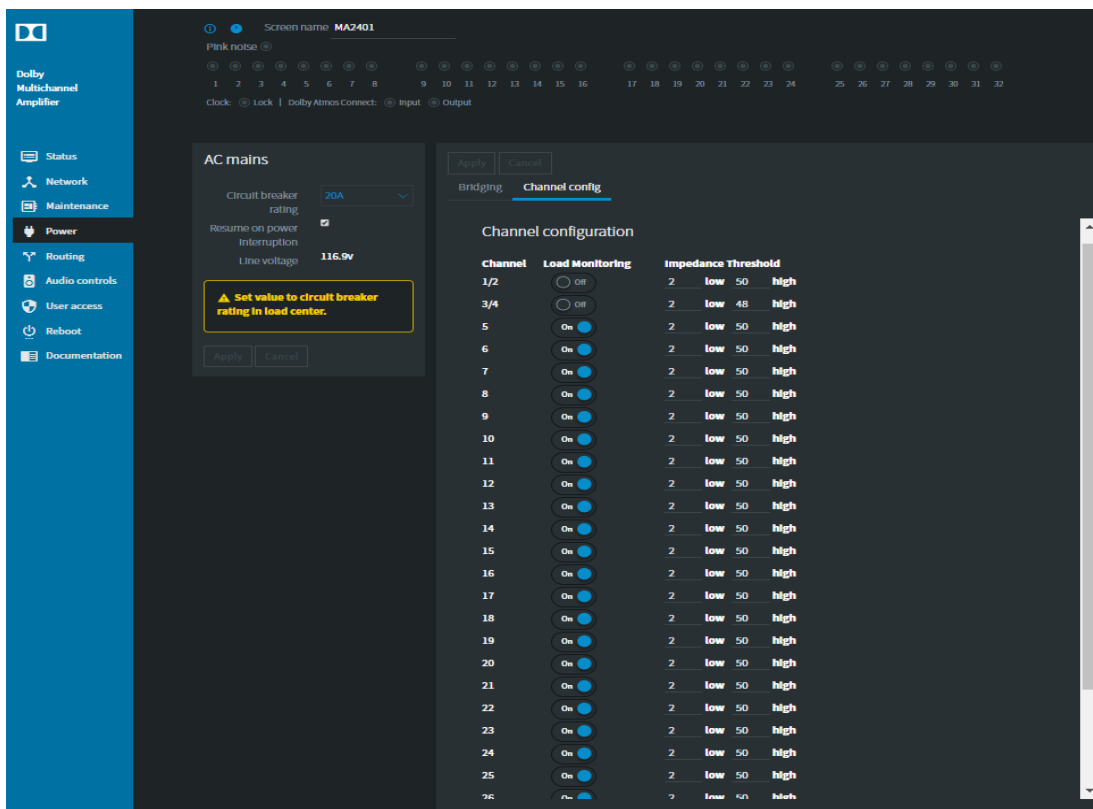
Dolby Multichannel Amplifier

Status
Network
Maintenance
Power
Routing
Audio controls
User access
Reboot
Documentation

Screen name MA2401
Pink noise

1 2 3 4 5 6 7 8 9 10 11 12 13 14 15 16 17 18 19 20 21 22 23 24 25 26 27 28 29 30 31 32

Clock: Lock | Dolby Atmos Connect: Input Output

AC mains

Circuit breaker rating 20A
Resume on power interruption
Line voltage 116.9v

Set value to circuit breaker rating in load center.

Apply Cancel

Apply Cancel

Bridging Channel config

Channel configuration

| Channel | Load Monitoring | Impedance Threshold | | | |
|---|---|---|---|---|---|
| 1/2 | Off | 2 | low | 50 | high |
| 3/4 | Off | 2 | low | 48 | high |
| 5 | On | 2 | low | 50 | high |
| 6 | On | 2 | low | 50 | high |
| 7 | On | 2 | low | 50 | high |
| 8 | On | 2 | low | 50 | high |
| 9 | On | 2 | low | 50 | high |
| 10 | On | 2 | low | 50 | high |
| 11 | On | 2 | low | 50 | high |
| 12 | On | 2 | low | 50 | high |
| 13 | On | 2 | low | 50 | high |
| 14 | On | 2 | low | 50 | high |
| 15 | On | 2 | low | 50 | high |
| 16 | On | 2 | low | 50 | high |
| 17 | On | 2 | low | 50 | high |
| 18 | On | 2 | low | 50 | high |
| 19 | On | 2 | low | 50 | high |
| 20 | On | 2 | low | 50 | high |
| 21 | On | 2 | low | 50 | high |
| 22 | On | 2 | low | 50 | high |
| 23 | On | 2 | low | 50 | high |
| 24 | On | 2 | low | 50 | high |
| 25 | On | 2 | low | 50 | high |
| 26 | On | 2 | low | 50 | high |